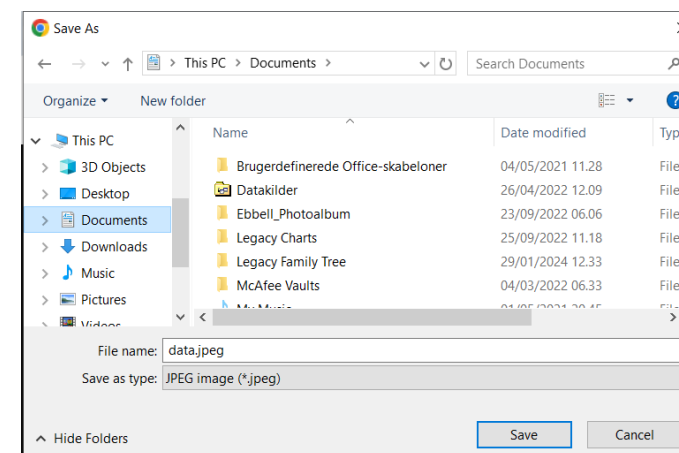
Save As

This PC > Documents >

Search Documents

Organize ▾ New folder

This PC
3D Objects
Desktop
Documents
Downloads
Music
Pictures
Videos

| Name | Date modified | Typ |
|---|---|---|
| Brugerdefinerede Office-skabeloner | 04/05/2021 11.28 | File |
| Datakilder | 26/04/2022 12.09 | File |
| Ebbell_Photoalbum | 23/09/2022 06.06 | File |
| Legacy Charts | 25/09/2022 11.18 | File |
| Legacy Family Tree | 29/01/2024 12.33 | File |
| McAfee Vaults | 04/03/2022 06.33 | File |
| My Music | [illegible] | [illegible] |

File name: data.jpeg
Save as type: JPEG image (*.jpeg)

Hide Folders

Save Cancel